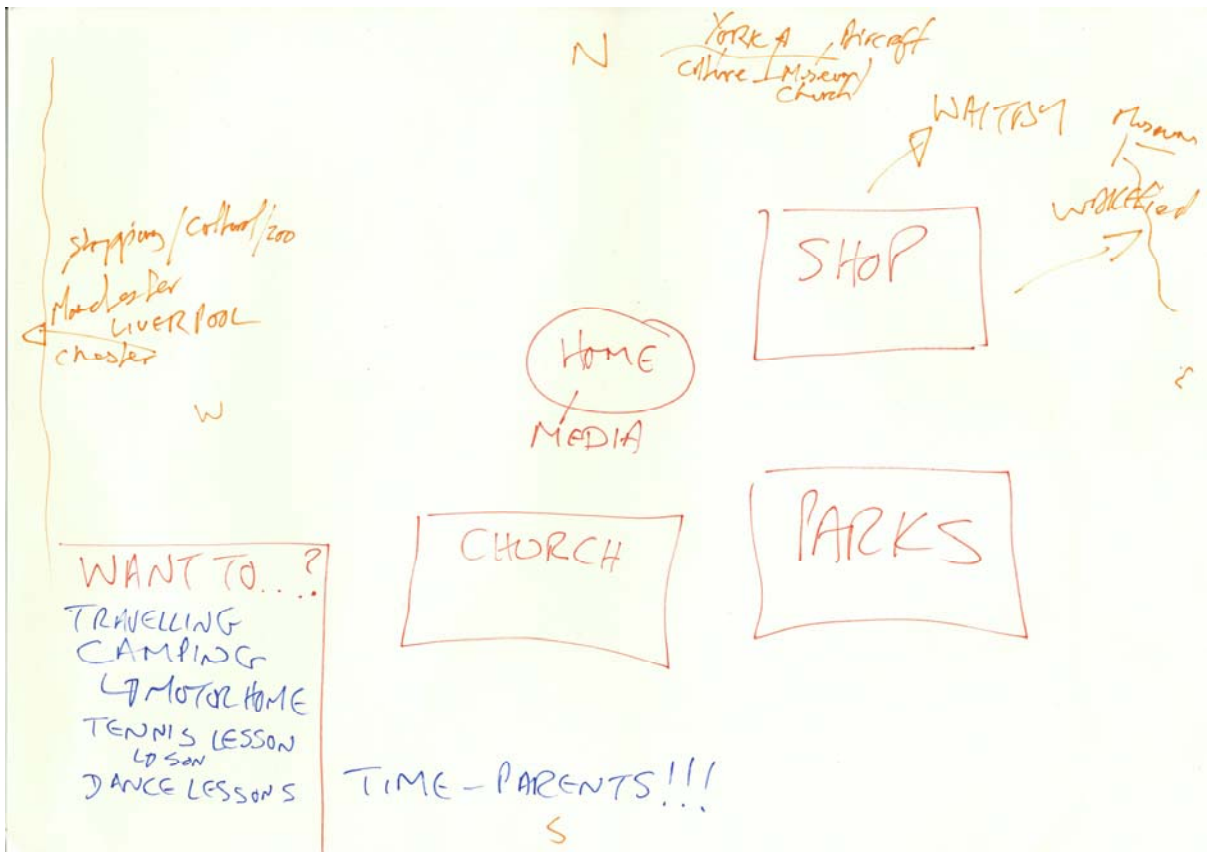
N

YORK A Aircraft
Culture Museum
Church

WAITBY

Museum

Wakefield

shopping / Cultural / zoo
Manchester
LIVERPOOL
chester

W

SHOP

HOME

MEDIA

E

CHURCH

PARKS

WANT TO...?
TRAVELLING
CAMPING
MOTOR HOME
TENNIS LESSON
SON
DANCE LESSONS

TIME - PARENTS!!!

S